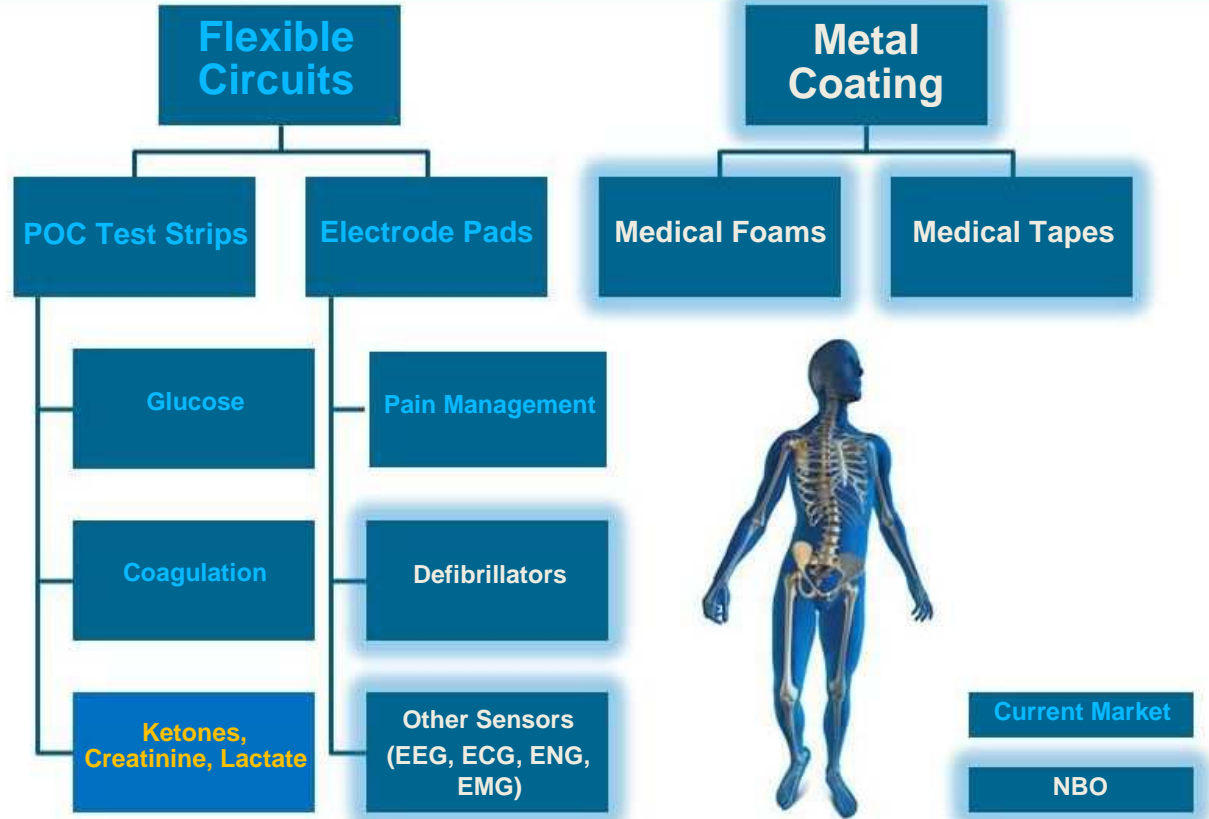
Flexible Circuits

Metal Coating

POC Test Strips

Electrode Pads

Medical Foams

Medical Tapes

Glucose

Pain Management

Coagulation

Defibrillators

Ketones, Creatinine, Lactate

Other Sensors (EEG, ECG, ENG, EMG)

Current Market

NBO